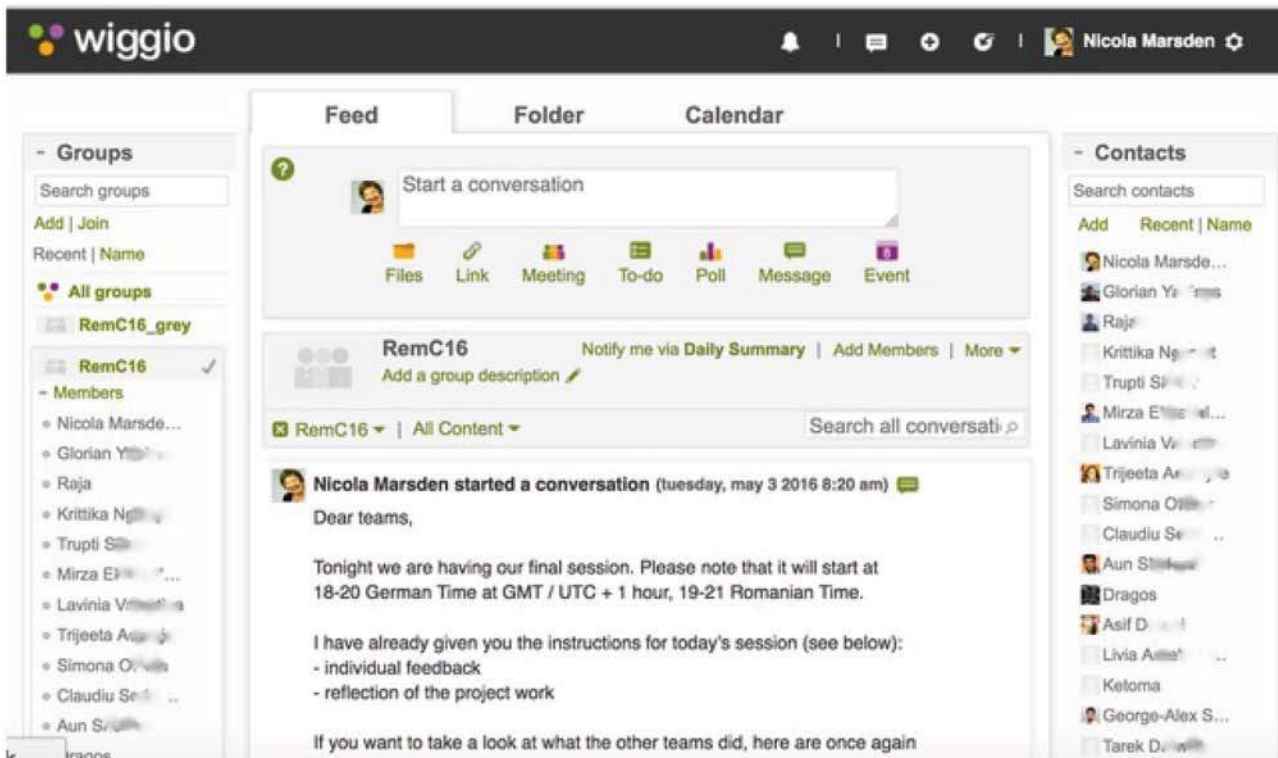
wiggio

Nicola Marsden

Feed | Folder | Calendar

- Groups
Search groups
Add | Join
Recent | Name
All groups
RemC16_grey
RemC16
- Members
Nicola Marsde...
Glorian Y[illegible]
Raja
Krittika Ng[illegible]
Trupti S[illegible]
Mirza E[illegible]...
Lavinia V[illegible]
Trijeeta A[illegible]
Simona O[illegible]
Claudiu Se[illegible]...
Aun S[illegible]
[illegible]ragos

?
Start a conversation
Files Link Meeting To-do Poll Message Event

RemC16
Add a group description
Notify me via Daily Summary | Add Members | More

RemC16 | All Content
Search all conversati

Nicola Marsden started a conversation (tuesday, may 3 2016 8:20 am)
Dear teams,

Tonight we are having our final session. Please note that it will start at 18-20 German Time at GMT / UTC + 1 hour, 19-21 Romanian Time.

I have already given you the instructions for today's session (see below):
- individual feedback
- reflection of the project work

If you want to take a look at what the other teams did, here are once again

- Contacts
Search contacts
Add Recent | Name
Nicola Marsde...
Glorian Y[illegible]
Raja
Krittika N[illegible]
Trupti S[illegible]
Mirza E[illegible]...
Lavinia V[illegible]
Trijeeta A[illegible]
Simona O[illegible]
Claudiu Se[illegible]...
Aun S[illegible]
Dragos
Asif D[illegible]
Livia A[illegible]...
Ketoma
George-Alex S...
Tarek D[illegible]